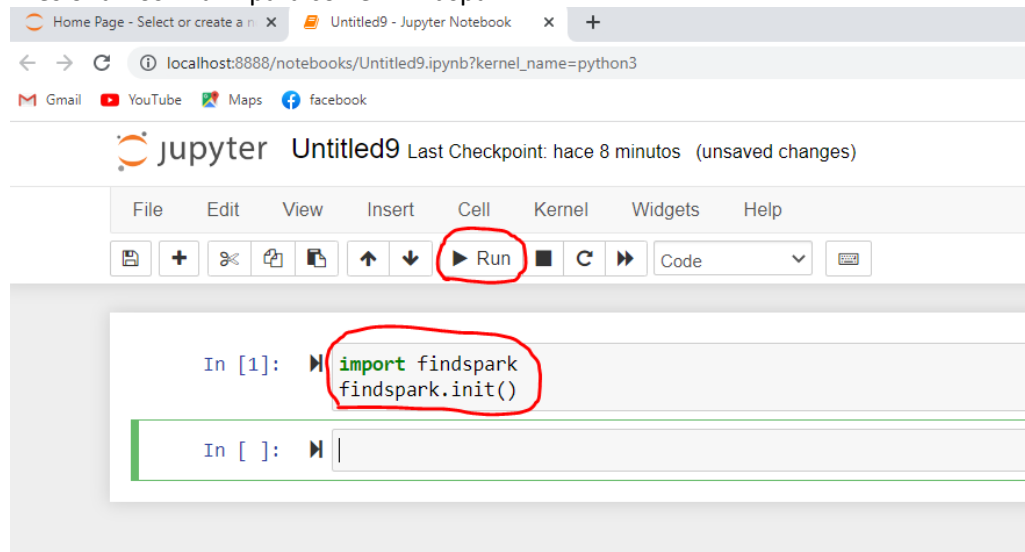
Home Page - Select or create a n ×
Untitled9 - Jupyter Notebook ×
+
localhost:8888/notebooks/Untitled9.ipynb?kernel_name=python3
Gmail YouTube Maps facebook

jupyter Untitled9 Last Checkpoint: hace 8 minutos (unsaved changes)

File Edit View Insert Cell Kernel Widgets Help

Run Code

In [1]: import findspark
findspark.init()

In [ ]: